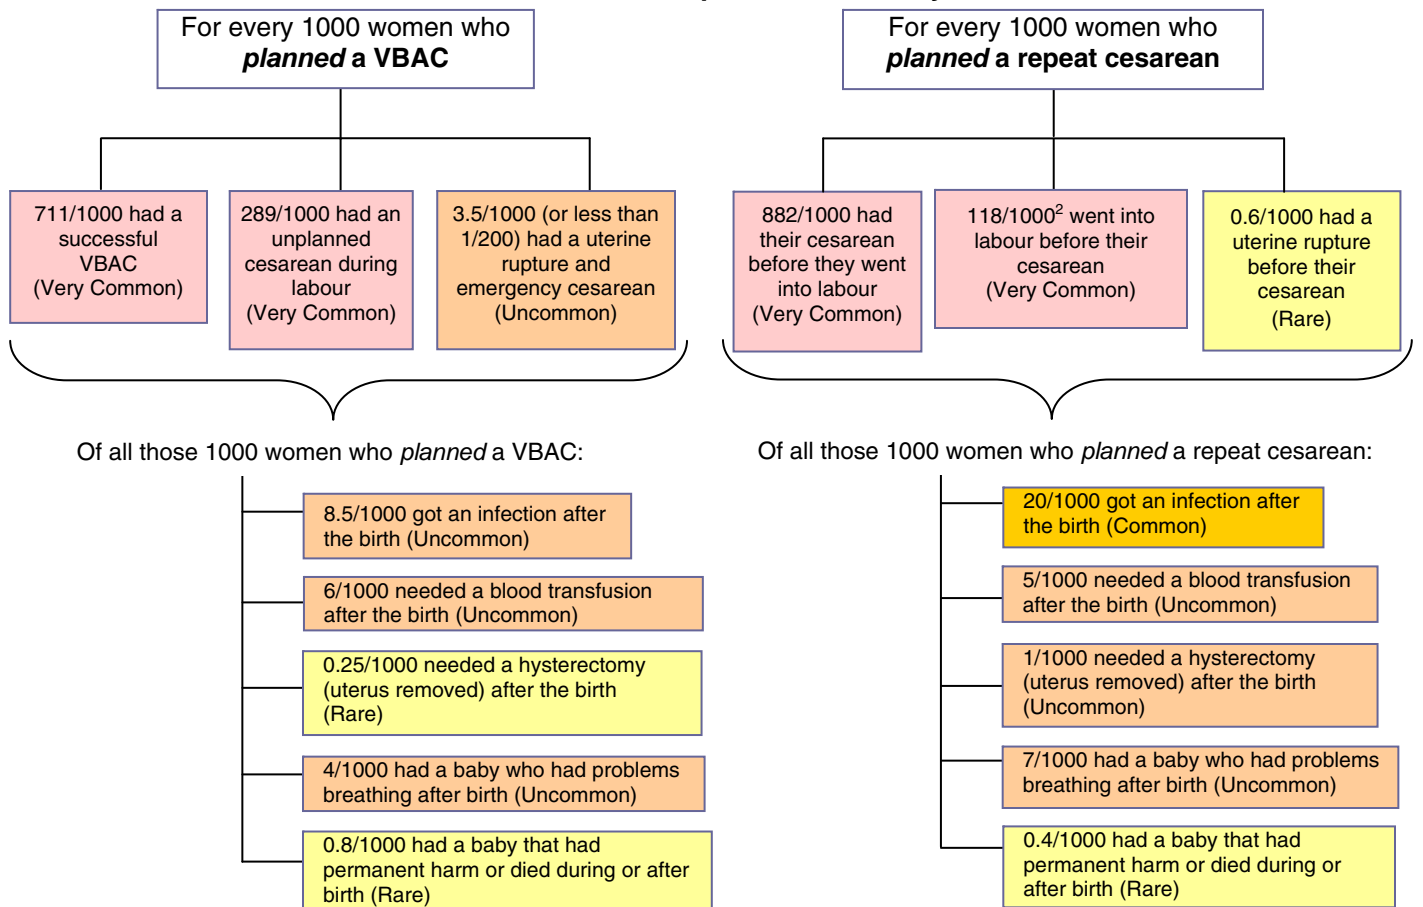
For every 1000 women who *planned* a VBAC

711/1000 had a successful VBAC (Very Common)

289/1000 had an unplanned cesarean during labour (Very Common)

3.5/1000 (or less than 1/200) had a uterine rupture and emergency cesarean (Uncommon)

Of all those 1000 women who *planned* a VBAC:

8.5/1000 got an infection after the birth (Uncommon)

6/1000 needed a blood transfusion after the birth (Uncommon)

0.25/1000 needed a hysterectomy (uterus removed) after the birth (Rare)

4/1000 had a baby who had problems breathing after birth (Uncommon)

0.8/1000 had a baby that had permanent harm or died during or after birth (Rare)

For every 1000 women who *planned* a repeat cesarean

882/1000 had their cesarean before they went into labour (Very Common)

118/1000$^2$ went into labour before their cesarean (Very Common)

0.6/1000 had a uterine rupture before their cesarean (Rare)

Of all those 1000 women who *planned* a repeat cesarean:

20/1000 got an infection after the birth (Common)

5/1000 needed a blood transfusion after the birth (Uncommon)

1/1000 needed a hysterectomy (uterus removed) after the birth (Uncommon)

7/1000 had a baby who had problems breathing after birth (Uncommon)

0.4/1000 had a baby that had permanent harm or died during or after birth (Rare)